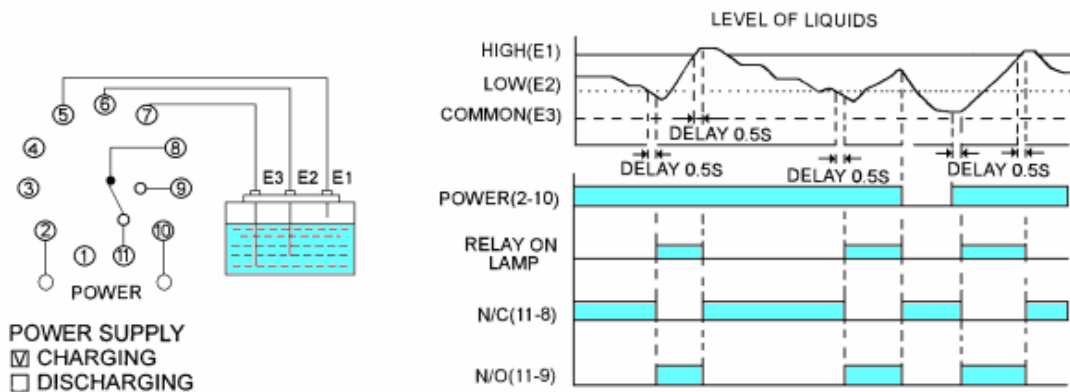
LEVEL OF LIQUIDS

HIGH(E1)
LOW(E2)
COMMON(E3)

DELAY 0.5S
DELAY 0.5S
DELAY 0.5S
DELAY 0.5S

5 6 7
4
8
3
9
2
1
11
10
E3 E2 E1

POWER

POWER SUPPLY
☑ CHARGING
☐ DISCHARGING

POWER(2-10)
RELAY ON LAMP
N/C(11-8)
N/O(11-9)